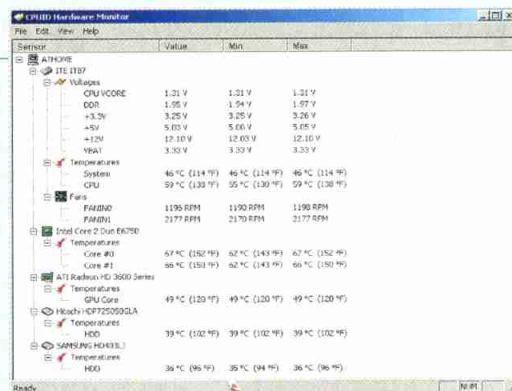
CPUID Hardware Monitor

File Edit View Help

| Sensor | Value | Min | Max |
|---|---|---|---|
| ATHOME | | | |
| ITE IT87 | | | |
| Voltages | | | |
| CPU VCORE | 1.31 V | 1.31 V | 1.31 V |
| DDR | 1.95 V | 1.94 V | 1.97 V |
| +3.3V | 3.25 V | 3.25 V | 3.26 V |
| +5V | 5.03 V | 5.00 V | 5.05 V |
| +12V | 12.10 V | 12.03 V | 12.10 V |
| VBAT | 3.33 V | 3.33 V | 3.33 V |
| Temperatures | | | |
| System | 46 °C (114 °F) | 46 °C (114 °F) | 46 °C (114 °F) |
| CPU | 59 °C (138 °F) | 55 °C (130 °F) | 59 °C (138 °F) |
| Fans | | | |
| FANIN0 | 1196 RPM | 1190 RPM | 1198 RPM |
| FANIN1 | 2177 RPM | 2170 RPM | 2177 RPM |
| Intel Core 2 Duo E6750 | | | |
| Temperatures | | | |
| Core #0 | 67 °C (152 °F) | 62 °C (143 °F) | 67 °C (152 °F) |
| Core #1 | 66 °C (150 °F) | 62 °C (143 °F) | 66 °C (150 °F) |
| ATI Radeon HD 3600 Series | | | |
| Temperatures | | | |
| GPU Core | 49 °C (120 °F) | 49 °C (120 °F) | 49 °C (120 °F) |
| Hitachi HDP725050GLA | | | |
| Temperatures | | | |
| HDD | 39 °C (102 °F) | 39 °C (102 °F) | 39 °C (102 °F) |
| SAMSUNG HD403LJ | | | |
| Temperatures | | | |
| HDD | 36 °C (96 °F) | 35 °C (94 °F) | 36 °C (96 °F) |

Ready

NUM